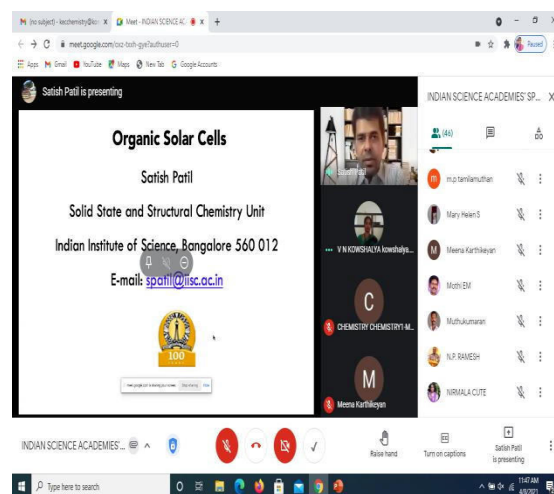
(no subject) - kecchemistry@ ×
Meet - INDIAN SCIENCE AC ×
+

meet.google.com/csz-bxth-gye?authuser=0

Paused

Apps Gmail YouTube Maps New Tab Google Accounts

Satish Patil is presenting

Organic Solar Cells

Satish Patil

Solid State and Structural Chemistry Unit

Indian Institute of Science, Bangalore 560 012

E-mail: spatil@iisc.ac.in

100

meet.google.com is sharing your screen. Stop sharing Hide

Satish Patil

V N KOWSHALYA kowshalya...

C

CHEMISTRY CHEMISTRY1-M...

M

Meena Karthikeyan

INDIAN SCIENCE ACADEMIES' SP...

(46)

m.p.tamilamuthan

Mary Helen S

Meena Karthikeyan

Mothi EM

Muthukumaran

N.P. RAMESH

NIRMALA CUTE

INDIAN SCIENCE ACADEMIES'...

Raise hand

Turn on captions

Satish Patil is presenting

Type here to search

11:47 AM
4/9/2021